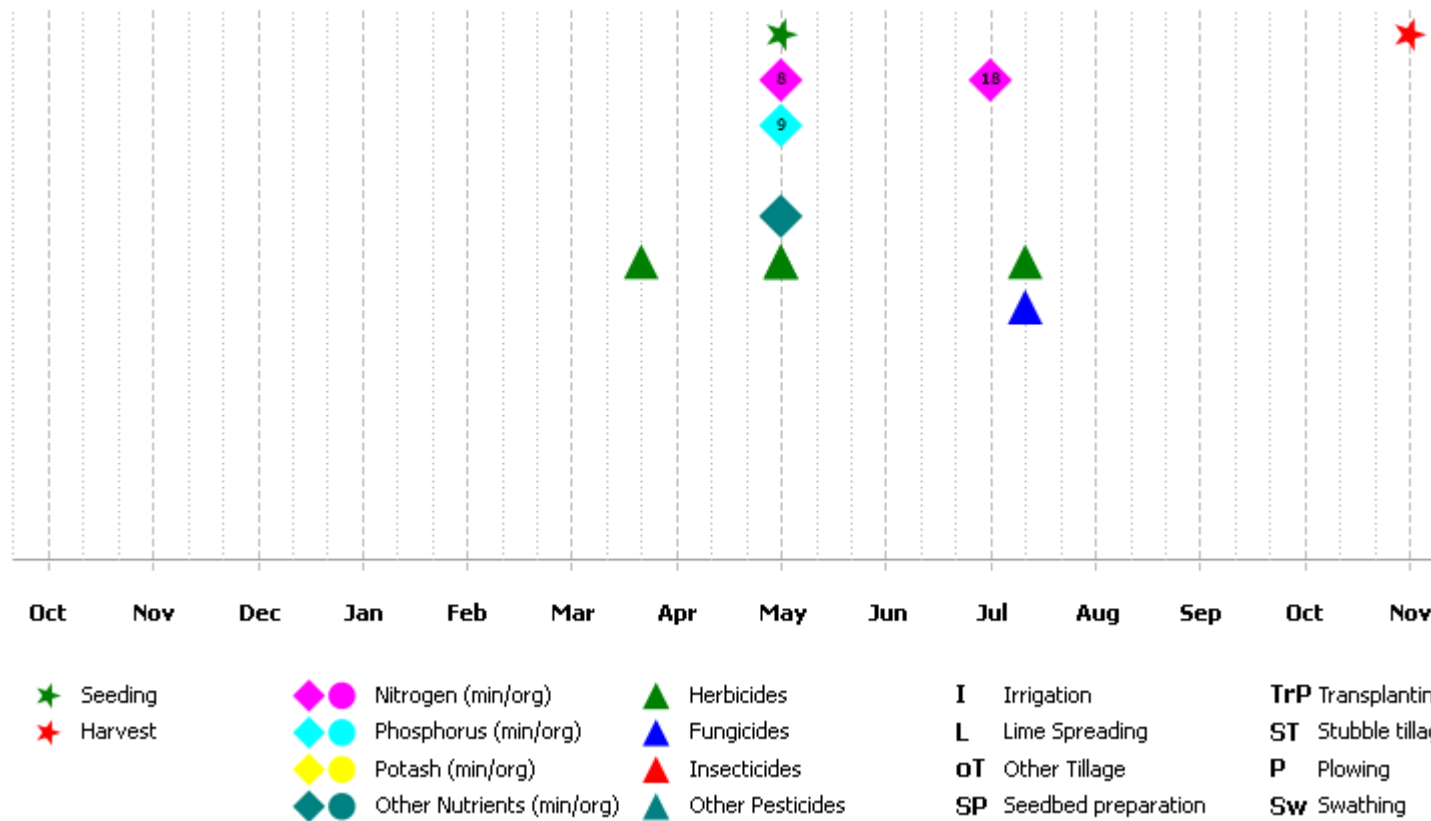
8 18
9

Oct Nov Dec Jan Feb Mar Apr May Jun Jul Aug Sep Oct Nov

Seeding
Harvest

Nitrogen (min/org)
Phosphorus (min/org)
Potash (min/org)
Other Nutrients (min/org)

Herbicides
Fungicides
Insecticides
Other Pesticides

I Irrigation
L Lime Spreading
oT Other Tillage
SP Seedbed preparation

TrP Transplantin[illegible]
ST Stubble tilla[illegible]
P Plowing
Sw Swathing